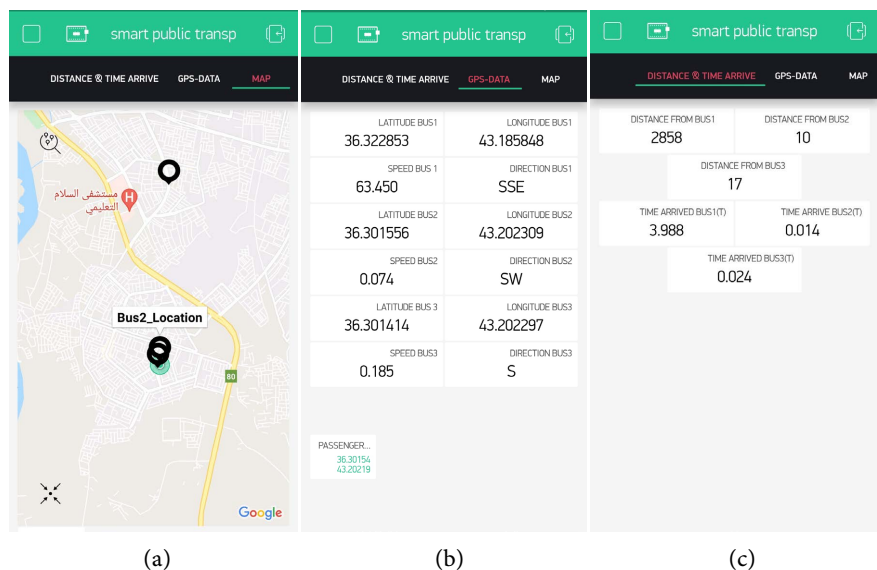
smart public transp

DISTANCE & TIME ARRIVE GPS-DATA MAP

مستشفى السلام التعليمي

Bus2_Location

80

Google

(a)

smart public transp

DISTANCE & TIME ARRIVE GPS-DATA MAP

| LATITUDE BUS1 36.322853 | LONGITUDE BUS1 43.185848 |
|---|---|
| SPEED BUS 1 63.450 | DIRECTION BUS1 SSE |
| LATITUDE BUS2 36.301556 | LONGITUDE BUS2 43.202309 |
| SPEED BUS2 0.074 | DIRECTION BUS2 SW |
| LATITUDE BUS 3 36.301414 | LONGITUDE BUS3 43.202297 |
| SPEED BUS3 0.185 | DIRECTION BUS3 S |

PASSENGER...
36.30154
43.20219

(b)

smart public transp

DISTANCE & TIME ARRIVE GPS-DATA MAP

| DISTANCE FROM BUS1 2858 | DISTANCE FROM BUS2 10 |
|---|---|

DISTANCE FROM BUS3
17

| TIME ARRIVED BUS1(T) 3.988 | TIME ARRIVE BUS2(T) 0.014 |
|---|---|

TIME ARRIVED BUS3(T)
0.024

(c)